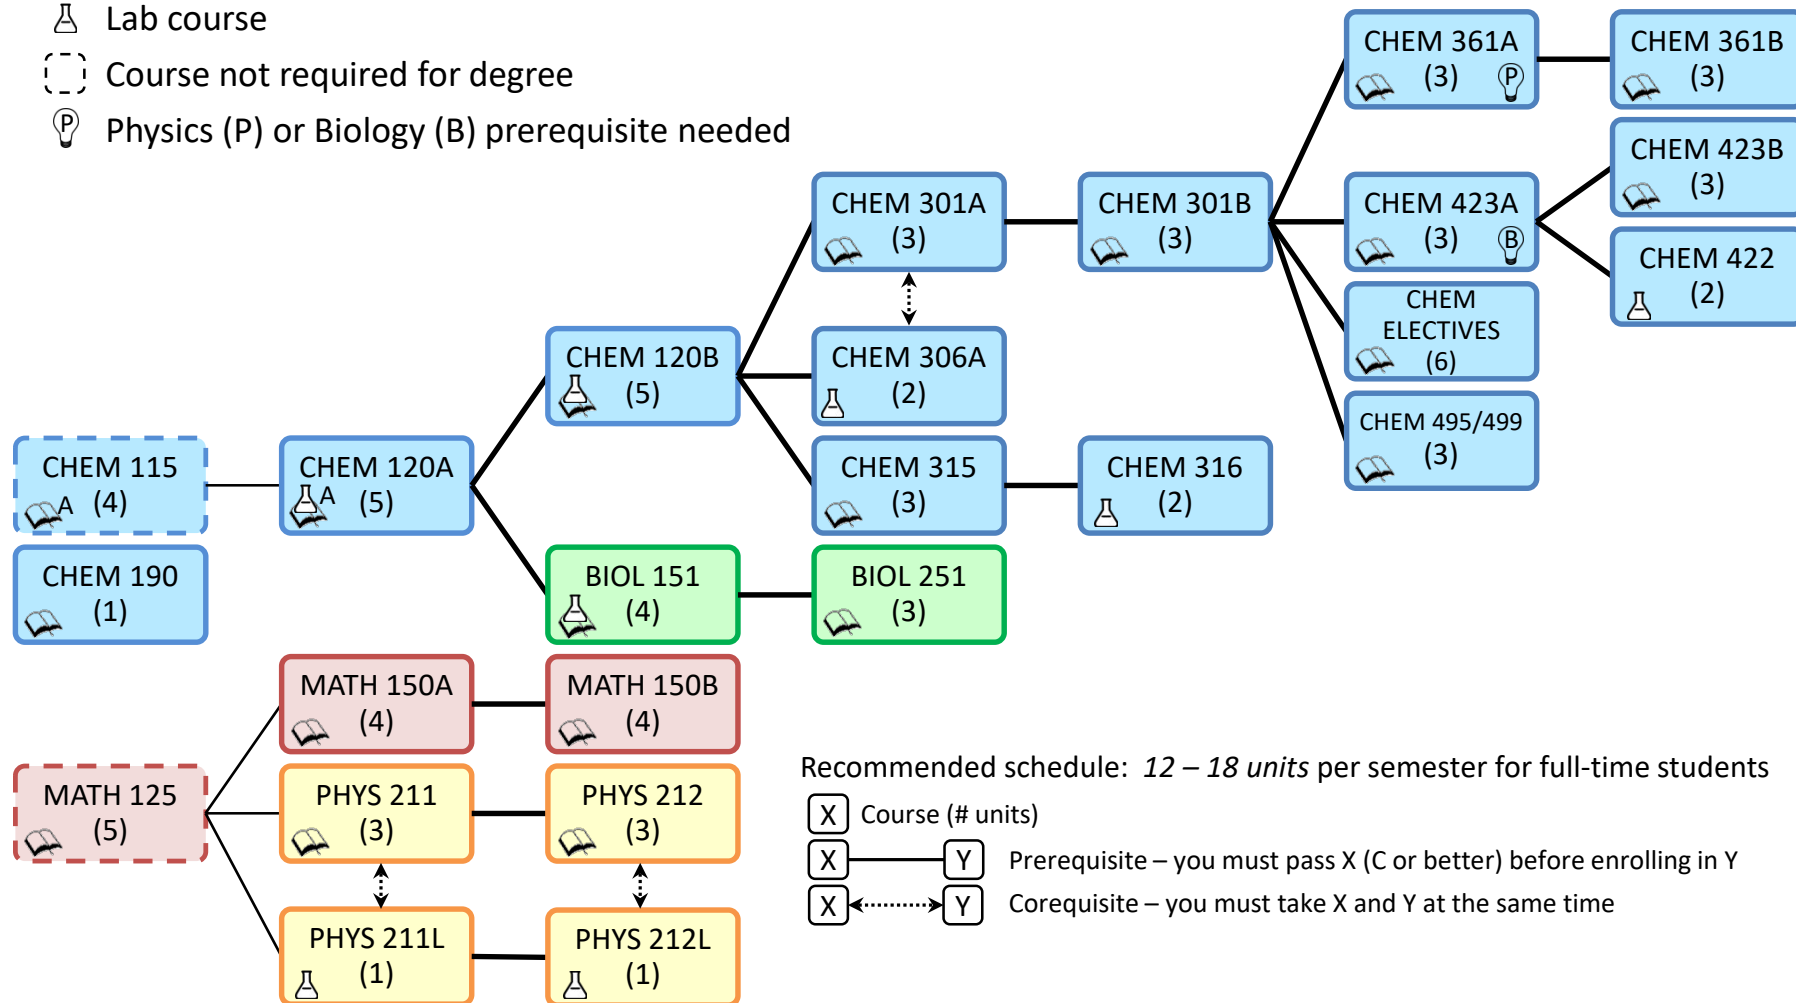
Lab course
Course not required for degree
P Physics (P) or Biology (B) prerequisite needed

CHEM 361A (3) P
CHEM 361B (3)
CHEM 423B (3)
CHEM 301A (3)
CHEM 301B (3)
CHEM 423A (3) B
CHEM 422 (2)
CHEM ELECTIVES (6)
CHEM 120B (5)
CHEM 306A (2)
CHEM 495/499 (3)
CHEM 115 A (4)
CHEM 120A A (5)
CHEM 315 (3)
CHEM 316 (2)
CHEM 190 (1)
BIOL 151 (4)
BIOL 251 (3)
MATH 150A (4)
MATH 150B (4)
MATH 125 (5)
PHYS 211 (3)
PHYS 212 (3)
PHYS 211L (1)
PHYS 212L (1)

Recommended schedule: *12 – 18 units* per semester for full-time students
X Course (# units)
X Y Prerequisite – you must pass X (C or better) before enrolling in Y
X Y Corequisite – you must take X and Y at the same time